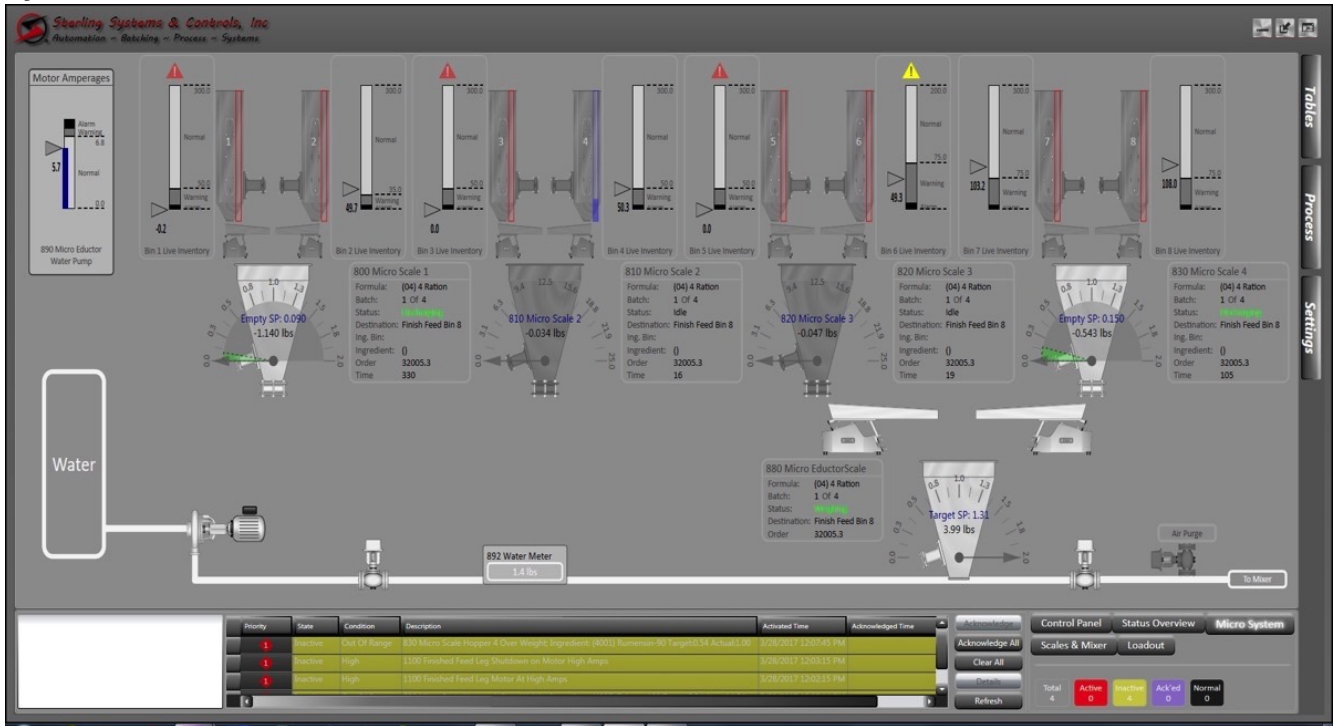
Sterling Systems & Controls, Inc
Automation ~ Batching ~ Process ~ Systems

Tables
Process
Settings

Motor Amperages
Alarm
Warning
6.8
5.7
Normal
0.0
890 Micro Eductor Water Pump

300.0
Normal
50.0
Warning
-0.2
Bin 1 Live Inventory

1
2

300.0
Normal
25.0
40.7
Bin 2 Live Inventory

300.0
Normal
50.0
Warning
0.0
Bin 3 Live Inventory

3
4

300.0
Normal
50.0
Warning
50.3
Bin 4 Live Inventory

300.0
Normal
50.0
Warning
0.0
Bin 5 Live Inventory

5
6

300.0
Normal
75.0
Warning
49.3
Bin 6 Live Inventory

300.0
Normal
75.0
Warning
103.2
Bin 7 Live Inventory

7
8

300.0
Normal
75.0
Warning
108.0
Bin 8 Live Inventory

Empty SP: 0.090
-1.140 lbs

800 Micro Scale 1
Formula: (04) 4 Ration
Batch: 1 Of 4
Status: Unloading
Destination: Finish Feed Bin 8
Ing. Bin:
Ingredient: ()
Order 32005.3
Time 330

810 Micro Scale 2
-0.034 lbs

810 Micro Scale 2
Formula: (04) 4 Ration
Batch: 1 Of 4
Status: Idle
Destination: Finish Feed Bin 8
Ing. Bin:
Ingredient: ()
Order 32005.3
Time 16

820 Micro Scale 3
-0.047 lbs

820 Micro Scale 3
Formula: (04) 4 Ration
Batch: 1 Of 4
Status: Idle
Destination: Finish Feed Bin 8
Ing. Bin:
Ingredient: ()
Order 32005.3
Time 19

Empty SP: 0.150
-0.543 lbs

830 Micro Scale 4
Formula: (04) 4 Ration
Batch: 1 Of 4
Status: Unloading
Destination: Finish Feed Bin 8
Ing. Bin:
Ingredient: ()
Order 32005.3
Time 105

Water

880 Micro EductorScale
Formula: (04) 4 Ration
Batch: 1 Of 4
Status: Weighing
Destination: Finish Feed Bin 8
Order 32005.3

Target SP: 1.31
3.99 lbs

892 Water Meter
1.4 lbs

Air Purge
To Mixer

| Priority | State | Condition | Description | Activated Time | Acknowledged Time |
|---|---|---|---|---|---|
| 1 | Inactive | Out Of Range | 830 Micro Scale Hopper 4 Over Weight: Ingredient: (8001) Rumensin-90 Target:0.54 Actual:1.00 | 3/28/2017 12:07:45 PM | |
| 1 | Inactive | High | 1100 Finished Feed Leg Shutdown on Motor High Amps | 3/28/2017 12:03:15 PM | |
| 1 | Inactive | High | 1100 Finished Feed Leg Motor At High Amps | 3/28/2017 12:02:15 PM | |

Acknowledge
Acknowledge All
Clear All
Details
Refresh

Control Panel
Status Overview
Micro System
Scales & Mixer
Loadout

Total 4
Active 0
Inactive 4
Ack'ed 0
Normal 0